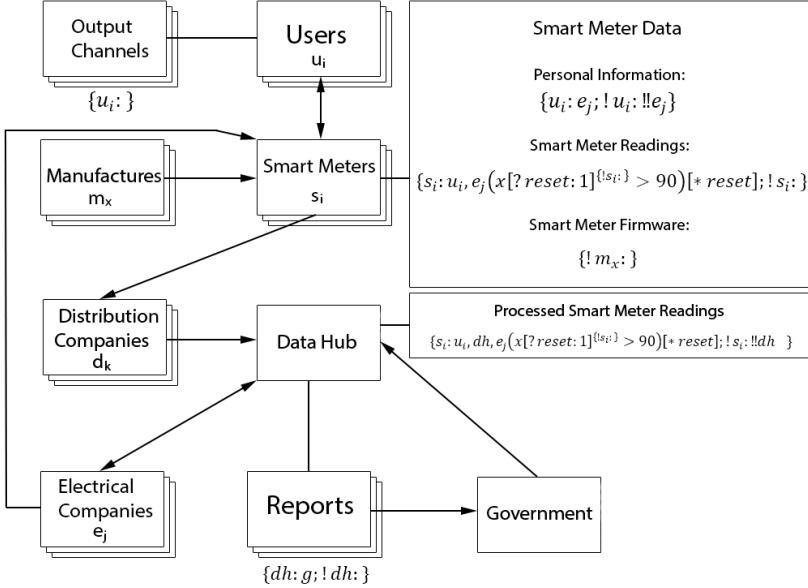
Output Channels

$\{u_i\colon\}$

Users
$u_i$

Smart Meter Data

Personal Information:
$\{u_i\colon e_j; !\, u_i\colon !!e_j\}$

Smart Meter Readings:
$\{s_i\colon u_i, e_j\big(x[?\,reset\colon 1]^{\{!s_i\colon\}} > 90\big)[*\,reset]; !\, s_i\colon\}$

Smart Meter Firmware:
$\{!\, m_x\colon\}$

Manufactures
$m_x$

Smart Meters
$s_i$

Distribution Companies
$d_k$

Data Hub

Processed Smart Meter Readings
$\{s_i\colon u_i, dh, e_j\big(x[?\,reset\colon 1]^{\{!s_i\colon\}} > 90\big)[*\,reset]; !\, s_i\colon !!dh\}$

Electrical Companies
$e_j$

Reports

$\{dh\colon g; !\, dh\colon\}$

Government